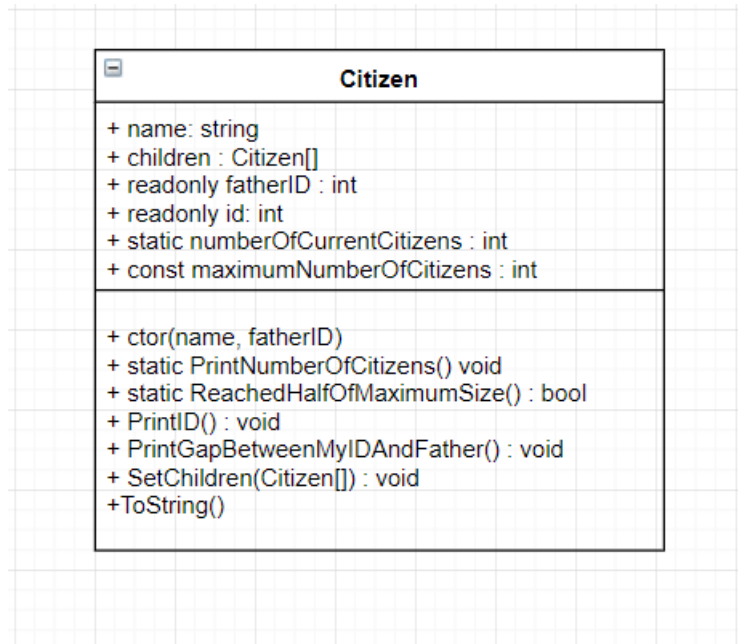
Citizen

+ name: string
+ children : Citizen[]
+ readonly fatherID : int
+ readonly id: int
+ static numberOfCurrentCitizens : int
+ const maximumNumberOfCitizens : int

+ ctor(name, fatherID)
+ static PrintNumberOfCitizens() void
+ static ReachedHalfOfMaximumSize() : bool
+ PrintID() : void
+ PrintGapBetweenMyIDAndFather() : void
+ SetChildren(Citizen[]) : void
+ToString()